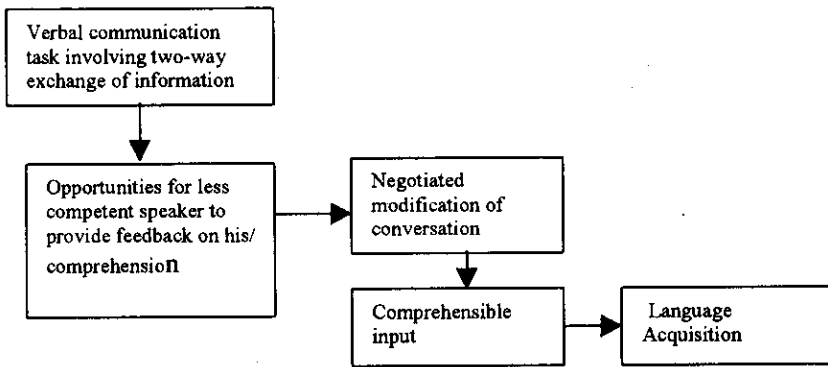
Verbal communication task involving two-way exchange of information

Opportunities for less competent speaker to provide feedback on his/ comprehension

Negotiated modification of conversation

Comprehensible input

Language Acquisition